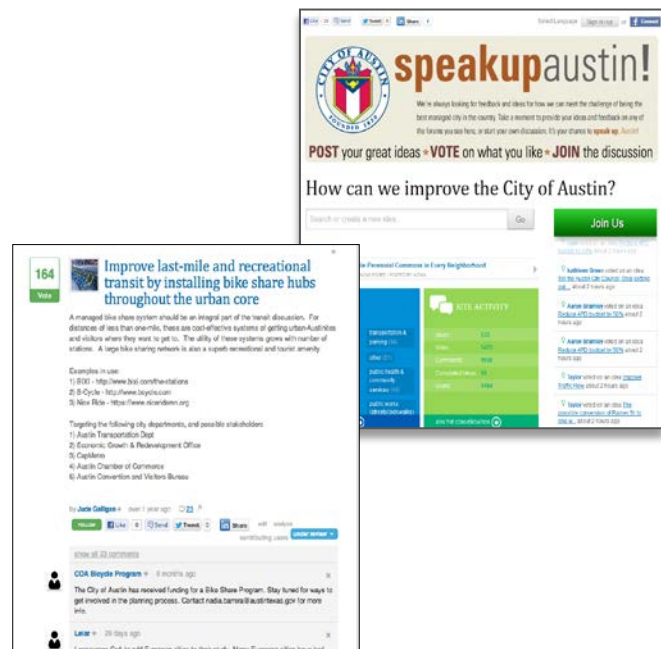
Like 34 Send Tweet 7 Share 7

Select Language Sign in/Join or Connect

CITY OF AUSTIN FOUNDED 1839

speakupaustin!

We're always looking for feedback and ideas for how we can meet the challenge of being the best managed city in the country. Take a moment to provide your ideas and feedback on any of the forums you see here, or start your own discussion. It's your chance to speak up, Austin!

POST your great ideas • VOTE on what you like • JOIN the discussion

How can we improve the City of Austin?

Search or create a new idea...

Go

Join Us

SITE ACTIVITY

transportation & parking

other

public health & community services

public works (streets/sidewalks)

JOIN THE CONVERSATION

kathleen Green voted on an idea

Aaron Brannon voted on an idea Reduce APD budget by 50% about 2 hours ago

Aaron Brannon voted on an idea Reduce APD budget by 50% about 2 hours ago

Taylor voted on an idea Improve Traffic Flow about 2 hours ago

Taylor voted on an idea The possible conversion of Ramon St. to one w... about 2 hours ago

164

Vote

Improve last-mile and recreational transit by installing bike share hubs throughout the urban core

A managed bike share system should be an integral part of the transit discussion. For distances of less than one-mile, these are cost-effective systems of getting urban-Austinites and visitors where they want to get to. The utility of these systems grows with number of stations. A large bike sharing network is also a superb recreational and tourist amenity.

Examples in use:
1) BIXI - http://www.bixi.com/the-stations
2) B-Cycle - http://www.bcycle.com
3) Nice Ride - https://www.niceridemn.org

Targeting the following city departments, and possible stakeholders:
1) Austin Transportation Dept
2) Economic Growth & Redevelopment Office
3) Capitol
4) Austin Chamber of Commerce
5) Austin Convention and Visitors Bureau

by Jude Galligan over 1 year ago 23

Follow Like 0 Send Tweet 0 Share edit analyze contributing users

show all 23 comments

COA Bicycle Program 6 months ago

The City of Austin has received funding for a Bike Share Program. Stay tuned for ways to get involved in the planning process. Contact nadia.barrera@austintexas.gov for more info.

Leiar 29 days ago

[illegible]